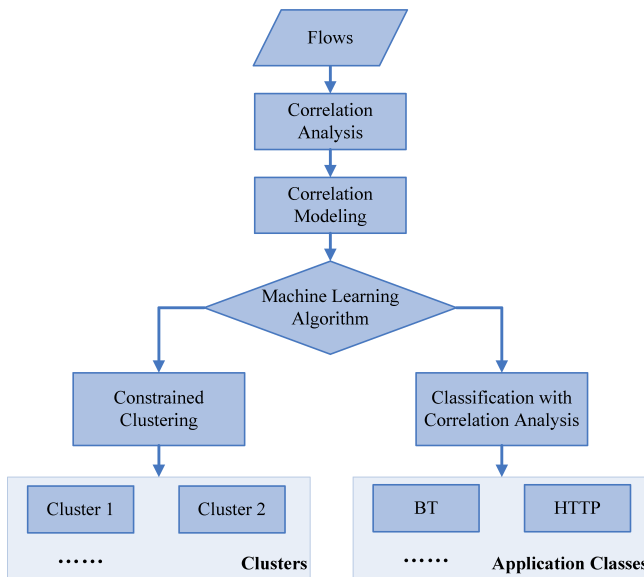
Flows

Correlation Analysis

Correlation Modeling

Machine Learning Algorithm

Constrained Clustering

Classification with Correlation Analysis

Cluster 1

Cluster 2

......

Clusters

BT

HTTP

......

Application Classes